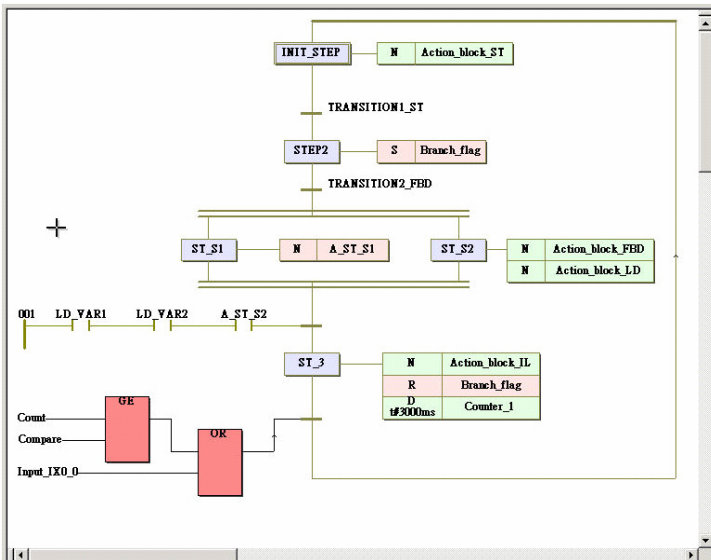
INIT_STEP
N Action_block_ST
TRANSITION1_ST
STEP2
S Branch_flag
TRANSITION2_FBD
ST_S1
N A_ST_S1
ST_S2
N Action_block_FBD
N Action_block_LD
001 LD_VAR1 LD_VAR2 A_ST_S2
ST_3
N Action_block_IL
R Branch_flag
D t#3000ms Counter_1
GE
Count
Compare
OR
Input_IX0_0